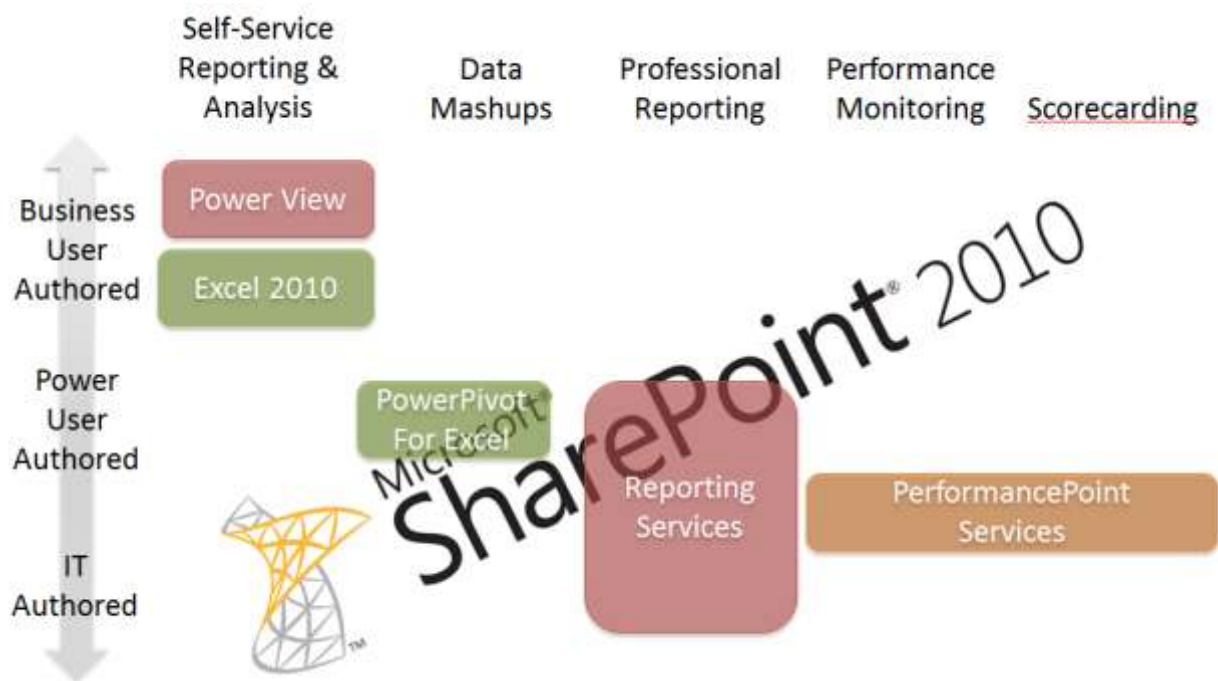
Self-Service Reporting & Analysis

Data Mashups

Professional Reporting

Performance Monitoring

Scorecarding

Business User Authored

Power User Authored

IT Authored

Power View

Excel 2010

PowerPivot For Excel

Reporting Services

PerformancePoint Services

Microsoft® SharePoint® 2010

TM